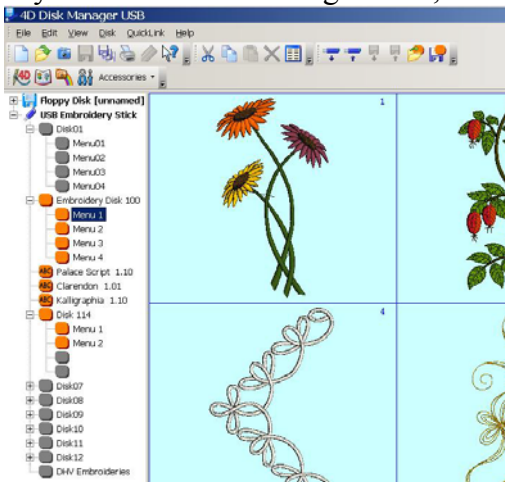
4D Disk Manager USB

File Edit View Disk QuickLink Help

Accessories

Floppy Disk [unnamed]
USB Embroidery Stick
Disk01
Menu01
Menu02
Menu03
Menu04
Embroidery Disk 100
Menu 1
Menu 2
Menu 3
Menu 4
Palace Script 1.10
Clarendon 1.01
Kalligraphia 1.10
Disk 114
Menu 1
Menu 2
Disk07
Disk08
Disk09
Disk10
Disk11
Disk12
DHV Embroideries

1

4